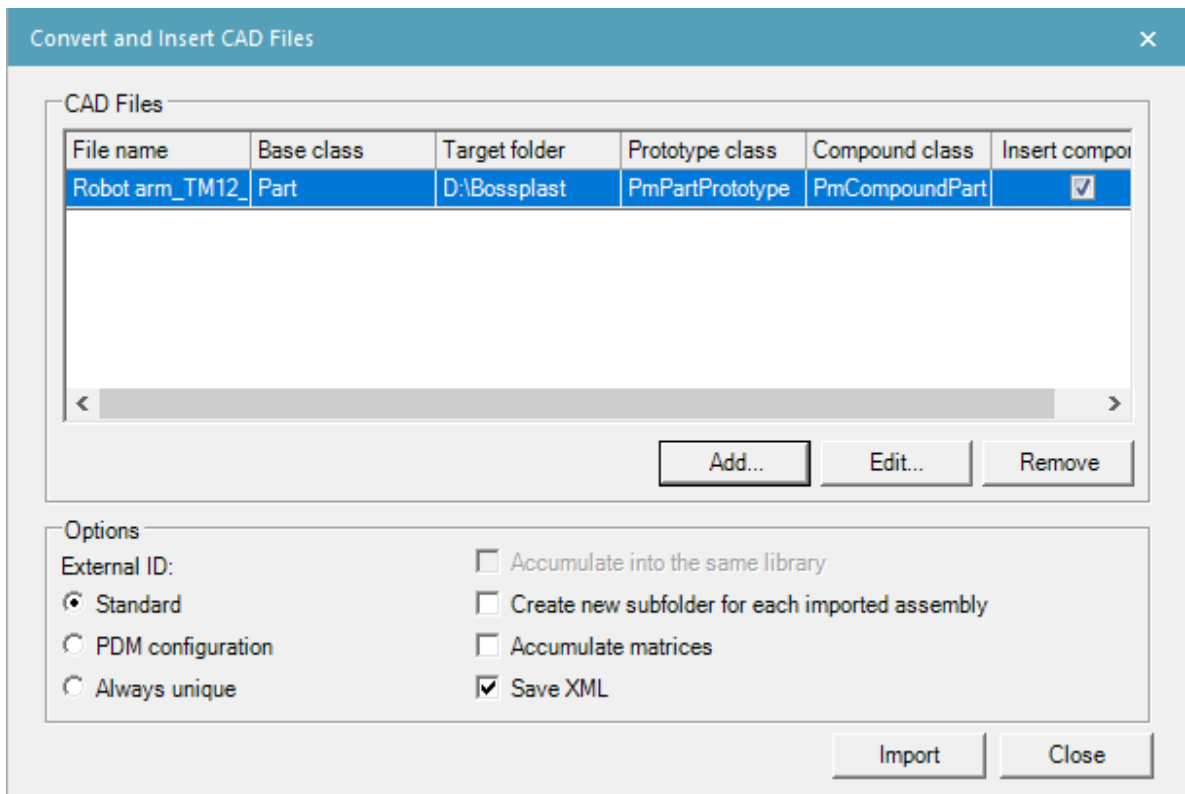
Convert and Insert CAD Files

CAD Files

| File name | Base class | Target folder | Prototype class | Compound class | Insert compo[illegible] |
|---|---|---|---|---|---|
| Robot arm_TM12_ | Part | D:\Bossplast | PmPartPrototype | PmCompoundPart | ☑ |

Add...
Edit...
Remove

Options
External ID:
Standard
PDM configuration
Always unique

Accumulate into the same library
Create new subfolder for each imported assembly
Accumulate matrices
Save XML

Import
Close